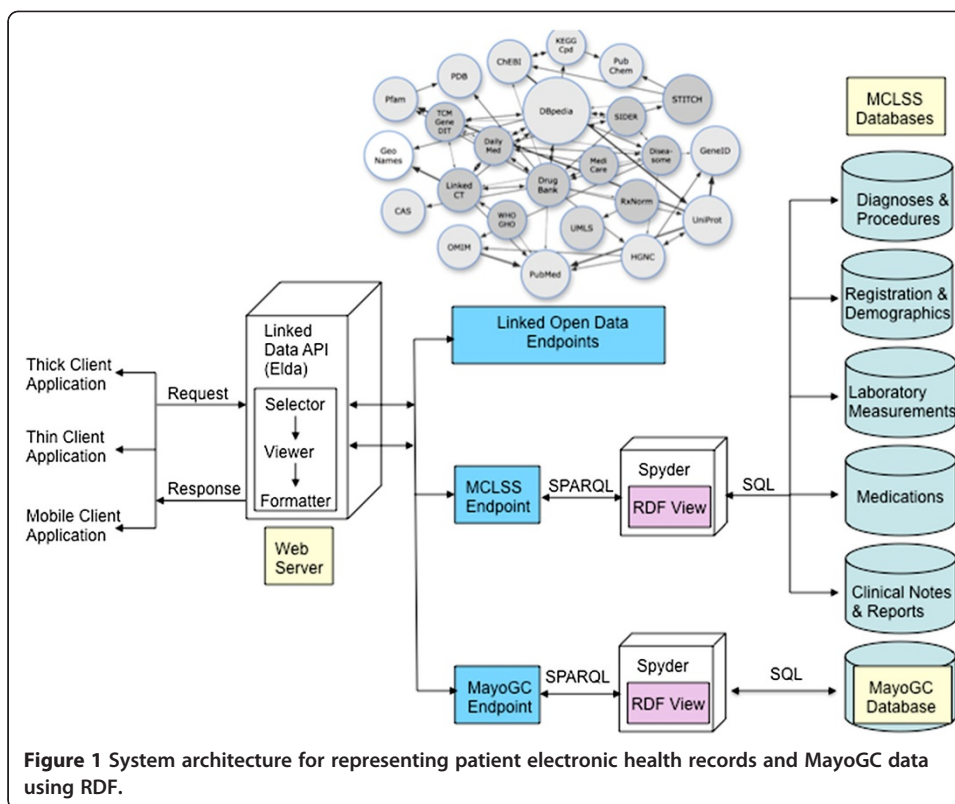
KEGG Cpd
ChEBI
Pub Chem
PDB
Pfam
DBpedia
STITCH
TCM Gene DIT
SIDER
Geo Names
Daily Med
Disea-some
GeneID
Medi Care
Linked CT
Drug Bank
RxNorm
CAS
WHO GHO
UMLS
UniProt
OMIM
HGNC
PubMed

MCLSS Databases

Diagnoses & Procedures

Registration & Demographics

Laboratory Measurements

Medications

Clinical Notes & Reports

Linked Data API (Elda)
Selector
Viewer
Formatter

Web Server

Thick Client Application
Thin Client Application
Mobile Client Application
Request
Response

Linked Open Data Endpoints

MCLSS Endpoint
SPARQL
Spyder
RDF View
SQL

MayoGC Endpoint
SPARQL
Spyder
RDF View
SQL
MayoGC Database

**Figure 1** System architecture for representing patient electronic health records and MayoGC data using RDF.